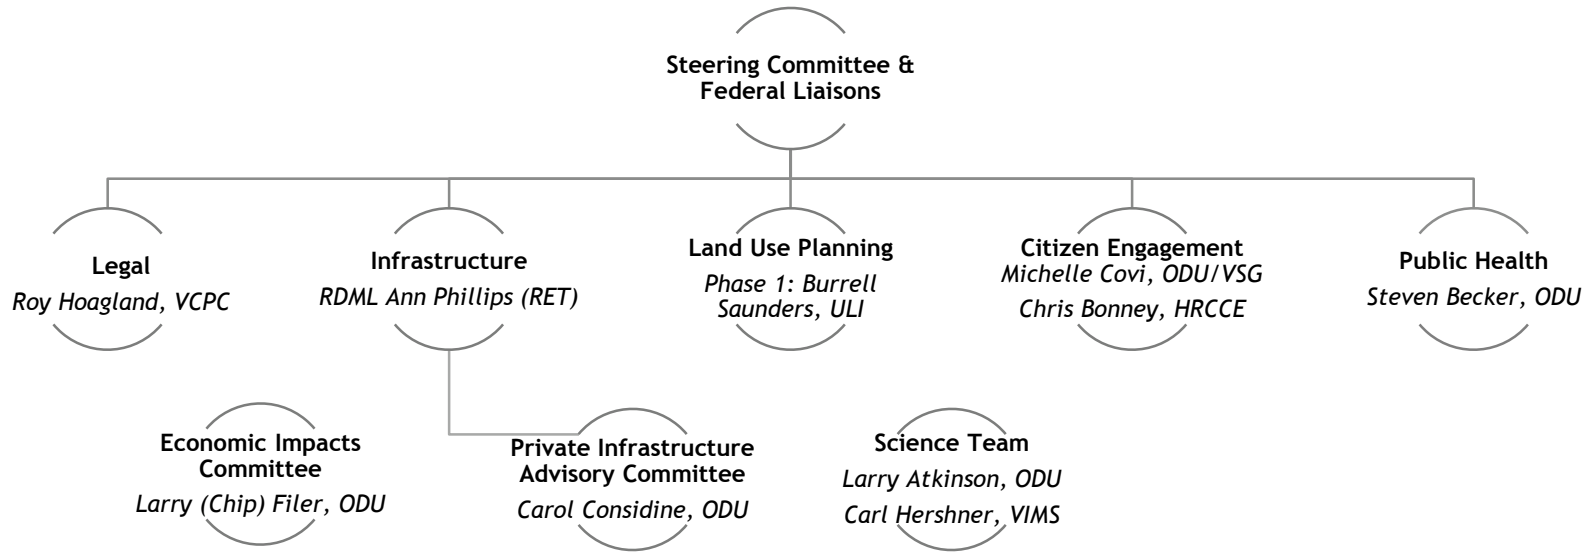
Steering Committee & Federal Liaisons

Legal
Roy Hoagland, VCPC

Infrastructure
RDML Ann Phillips (RET)

Land Use Planning
Phase 1: Burrell Saunders, ULI

Citizen Engagement
Michelle Covi, ODU/VSG
Chris Bonney, HRCCE

Public Health
Steven Becker, ODU

Economic Impacts Committee
Larry (Chip) Filer, ODU

Private Infrastructure Advisory Committee
Carol Considine, ODU

Science Team
Larry Atkinson, ODU
Carl Hershner, VIMS